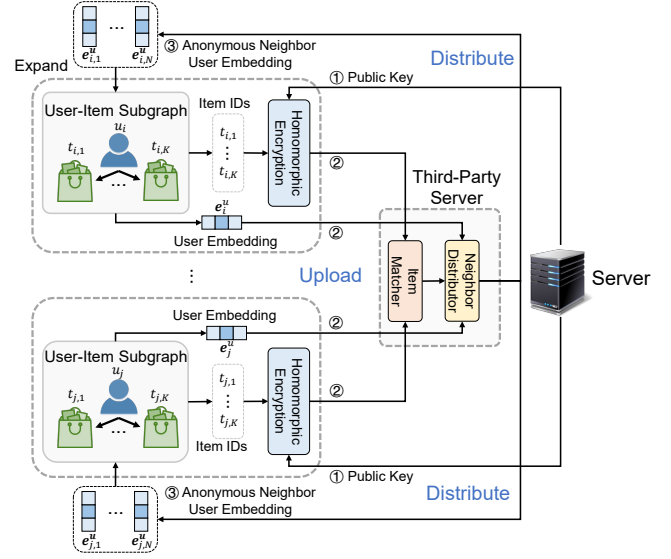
$e_{i,1}^u$ … $e_{i,N}^u$

③ Anonymous Neighbor User Embedding

Expand

Distribute

① Public Key

User-Item Subgraph

$u_i$

$t_{i,1}$ $t_{i,K}$

…

Item IDs

$t_{i,1}$ ⋮ $t_{i,K}$

Homomorphic Encryption

②

Third-Party Server

$e_i^u$

②

User Embedding

Item Matcher

Neighbor Distributor

Server

⋮

Upload

User Embedding

②

$e_j^u$

User-Item Subgraph

$u_j$

$t_{j,1}$ $t_{j,K}$

…

$t_{j,1}$ ⋮ $t_{j,K}$

Item IDs

Homomorphic Encryption

②

① Public Key

Distribute

③ Anonymous Neighbor User Embedding

$e_{j,1}^u$ … $e_{j,N}^u$